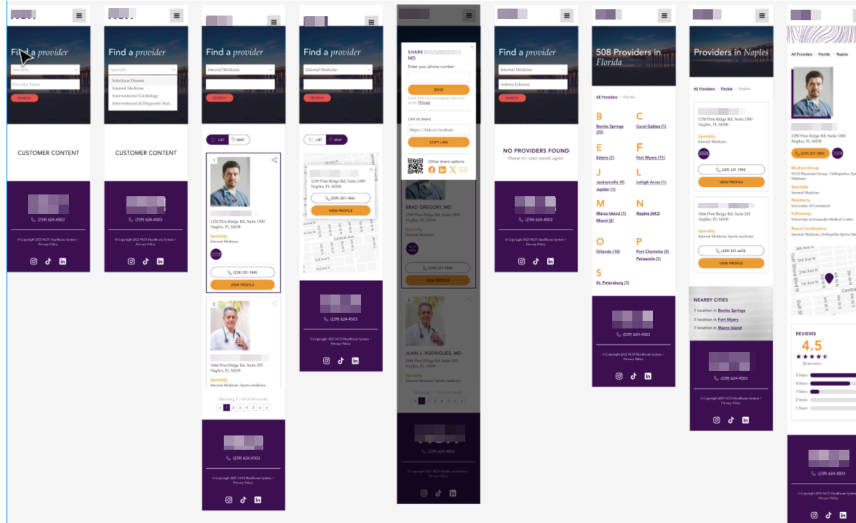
Find a provider

Find a provider

Specialty
Internal Medicine
International Cardiology
Interventional & Diagnostic Radi

Find a provider

Internal Medicine

Find a provider

Internal Medicine

SHARE
MD

SEND

COPY LINK

Other share options

Find a provider

Internal Medicine

508 Providers in Florida

Providers in Naples

CUSTOMER CONTENT

CUSTOMER CONTENT

LIST MAP

LIST MAP

1250 Pine Ridge Rd, Suite 100
Naples, FL 34108

Specialty
Internal Medicine

(239) 221-7660

VIEW PROFILE

(239) 221-7660

VIEW PROFILE

BRAD GREGORY, MD

NO PROVIDERS FOUND

All Providers / Florida

B
Bonita Springs (22)

C
Coral Gables (1)

E
Estero (1)

F
Fort Myers (11)

J
Jacksonville (9)
Jupiter (1)

L
Lehigh Acres (1)

M
Marco Island (1)
Miami (2)

N
Naples (443)

O
Orlando (10)

P
Port Charlotte (8)
Pensacola (1)

S
St. Petersburg (1)

All Providers / Florida / Naples

1250 Pine Ridge Rd, Suite 100
Naples, FL 34108

Specialty
Internal Medicine

(239) 221-7660

VIEW PROFILE

(239) 221-7660

VIEW PROFILE

NEARBY CITIES
Bonita Springs
Fort Myers
Marco Island

All Providers / Florida / Naples

Specialty
Internal Medicine

Residency

Fellowship

Board Certification

(239) 624-4000

(239) 624-4000

(239) 624-4000

(239) 624-4000

(239) 624-4000

(239) 624-4000

JUAN J. RODRIGUEZ, MD

Specialty
Internal Medicine, Sports medicine

REVIEWS
4.5